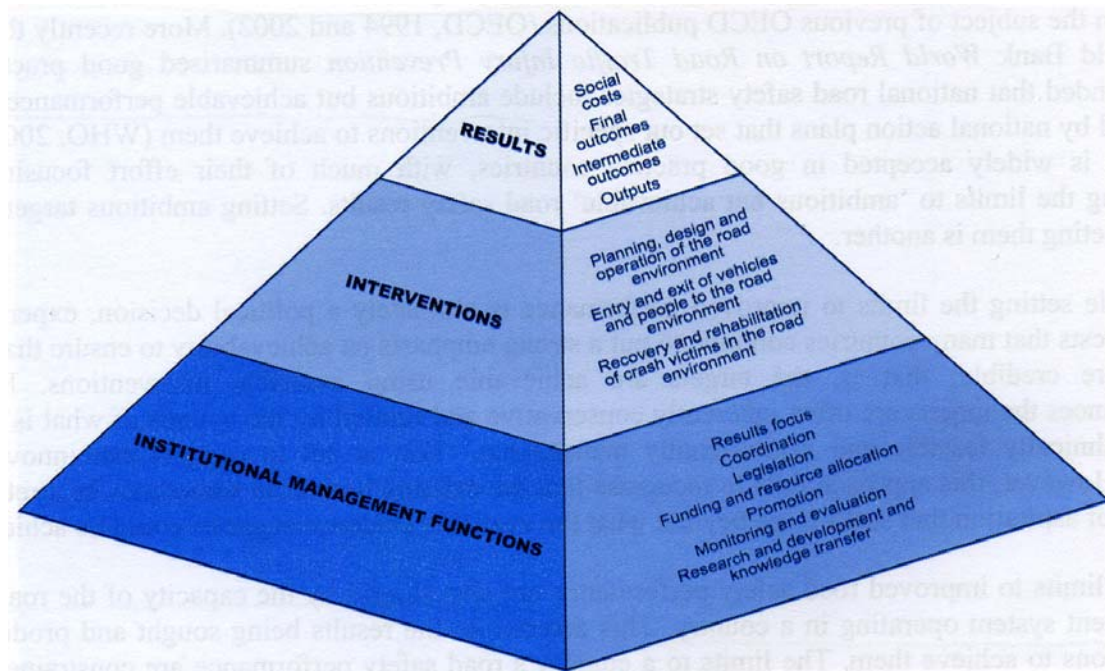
s the subject of previous OECD publications (OECD, 1994 and 2002). More recently th
ld Bank: World Report on Road Traffic Injury Prevention summarised good pract
nded that national road safety strategies include ambitious but achievable performance
l by national action plans that set out specific interventions to achieve them (WHO, 200
is widely accepted in good practice countries, with much of their effort focusi
g the limits to 'ambitions' for achieving road safety results. Setting ambitious targe
eting them is another.

le setting the limits to ambition is ultimately a political decision, exper
cess that many countries adopt and a strong emphasis on achievability to ensure th
re credible, that is, not empty but attainable, using sustainable interventions. I
ences the appetite for interventions of different types and scales, in proportion to what is
limits broadened through effective management, sustainable road safety results move
for expectations which sustain and sharpen the focus on results to achieve

limits to improved road safety outcomes are determined by the capacity of the roa
ent system operating in a country, the ambitions for results being sought and prom
ons to achieve them. The limits to a country's road safety performance are constraine

RESULTS

Social costs
Final outcomes
Intermediate outcomes
Outputs

INTERVENTIONS

Planning, design and operation of the road environment
Entry and exit of vehicles and people to the road environment
Recovery and rehabilitation of crash victims in the road environment

INSTITUTIONAL MANAGEMENT FUNCTIONS

Results focus
Coordination
Legislation
Funding and resource allocation
Promotion
Monitoring and evaluation
Research and development and knowledge transfer